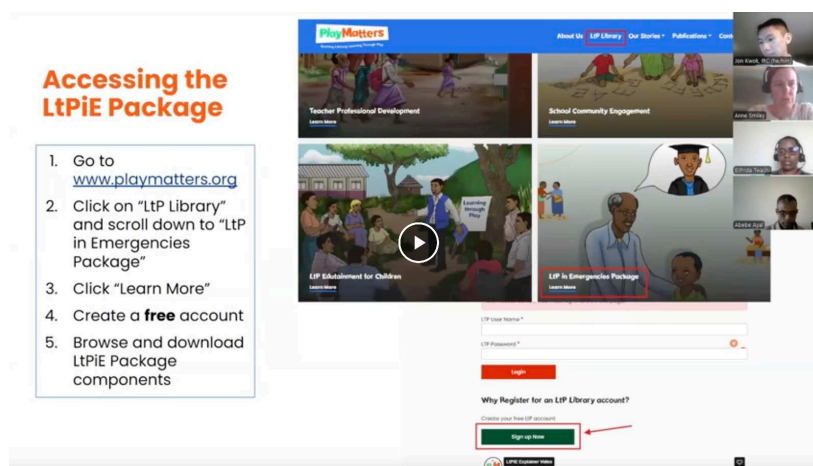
Accessing the LtPiE Package

1. Go to www.playmatters.org
2. Click on "LtP Library" and scroll down to "LtP in Emergencies Package"
3. Click "Learn More"
4. Create a **free** account
5. Browse and download LtPiE Package components

PlayMatters
About Us LtP Library Our Stories Publications Cont

Teacher Professional Development
Learn More

School Community Engagement
Learn More

Learning through Play

LtP Edutainment for Children
Learn More

LtP in Emergencies Package
Learn More

LTP User Name *

LTP Password *

Login

Why Register for an LtP Library account?

Create your free LtP account

Sign up Now

LtPiE Explainer Video

Jon Kwok, IRC (he/him)

Anne Smiley

Ethida Teacher

Abebe Ajai